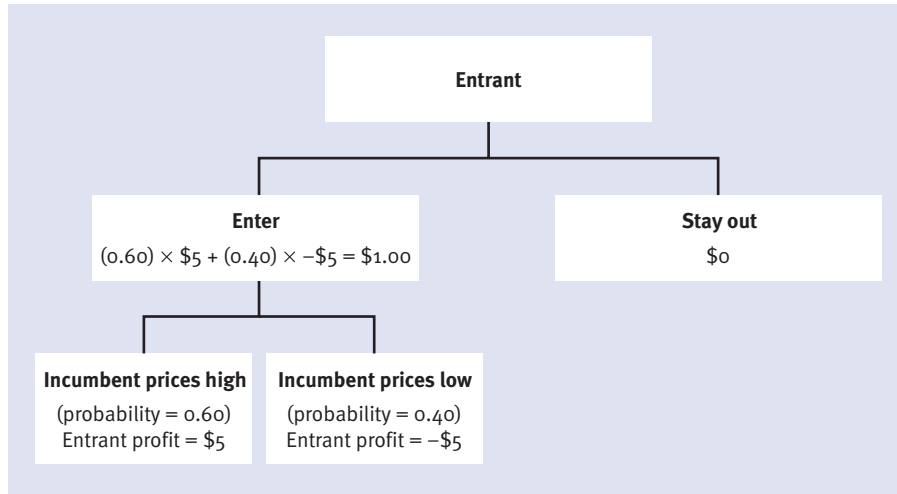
Entrant

Enter
$(0.60) \times \$5 + (0.40) \times -\$5 = \$1.00$

Stay out
\$0

Incumbent prices high
(probability = 0.60)
Entrant profit = \$5

Incumbent prices low
(probability = 0.40)
Entrant profit = −\$5